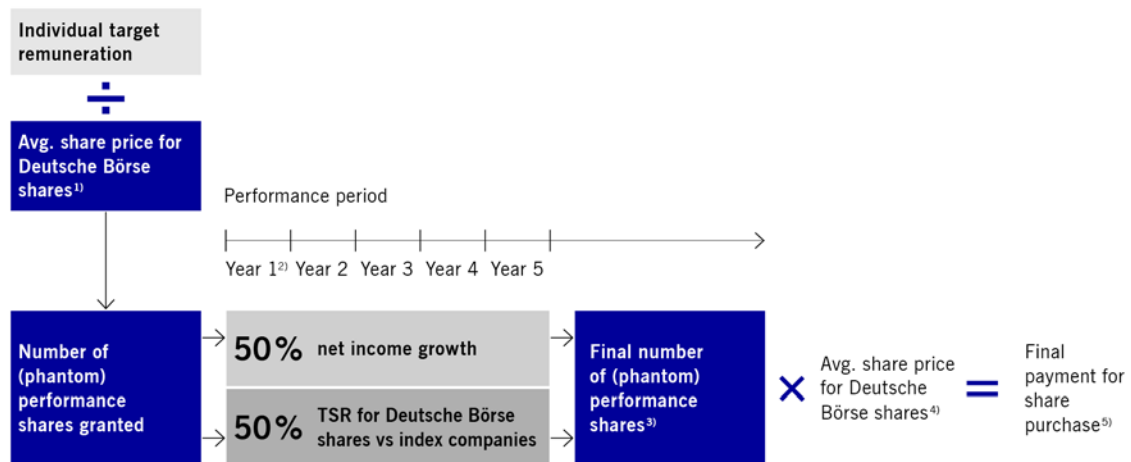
Individual target remuneration

÷

Avg. share price for Deutsche Börse shares$^{1)}$

Performance period

Year 1$^{2)}$ Year 2 Year 3 Year 4 Year 5

Number of (phantom) performance shares granted

50% net income growth

50% TSR for Deutsche Börse shares vs index companies

Final number of (phantom) performance shares$^{3)}$

×

Avg. share price for Deutsche Börse shares$^{4)}$

=

Final payment for share purchase$^{5)}$